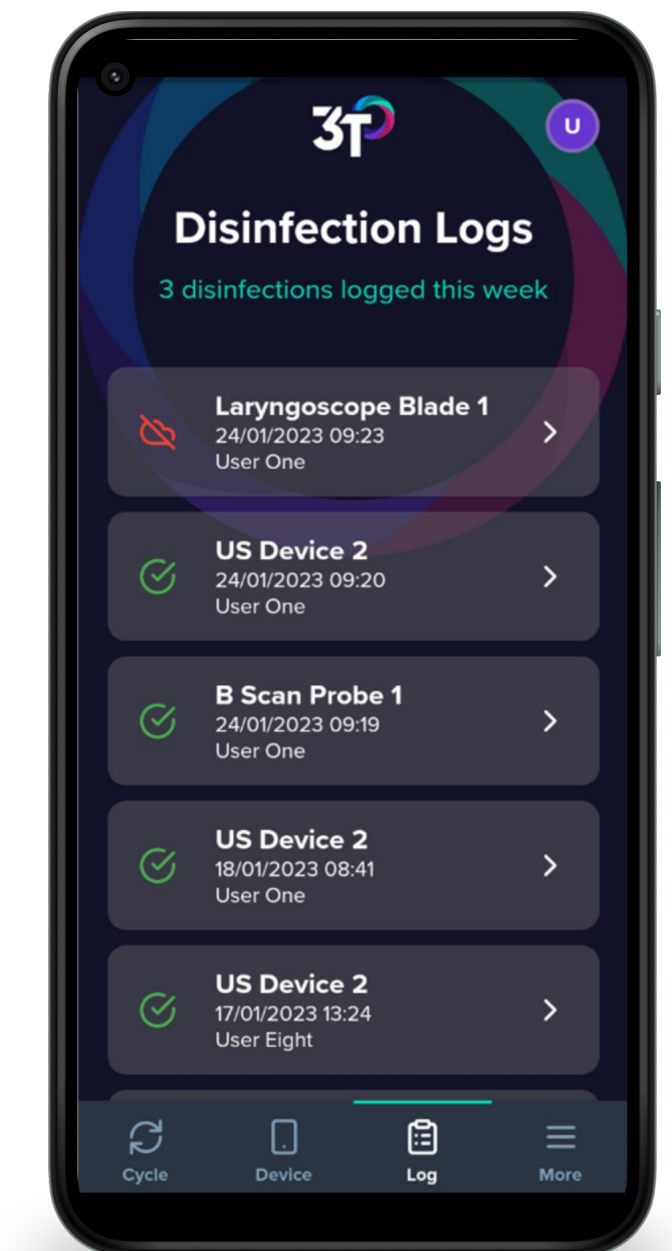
3T

U

Disinfection Logs

3 disinfections logged this week

Laryngoscope Blade 1
24/01/2023 09:23
User One

US Device 2
24/01/2023 09:20
User One

B Scan Probe 1
24/01/2023 09:19
User One

US Device 2
18/01/2023 08:41
User One

US Device 2
17/01/2023 13:24
User Eight

Cycle
Device
Log
More